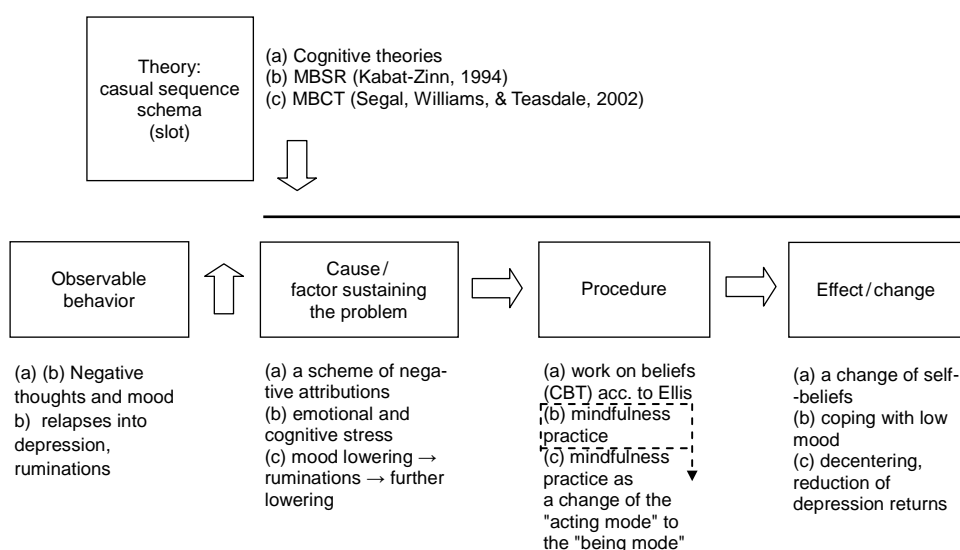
Theory: casual sequence schema (slot)

(a) Cognitive theories
(b) MBSR (Kabat-Zinn, 1994)
(c) MBCT (Segal, Williams, & Teasdale, 2002)

Observable behavior

Cause / factor sustaining the problem

Procedure

Effect / change

(a) (b) Negative thoughts and mood
b) relapses into depression, ruminations

(a) a scheme of negative attributions
(b) emotional and cognitive stress
(c) mood lowering → ruminations → further lowering

(a) work on beliefs (CBT) acc. to Ellis
(b) mindfulness practice
(c) mindfulness practice as a change of the "acting mode" to the "being mode"

(a) a change of self--beliefs
(b) coping with low mood
(c) decentering, reduction of depression returns